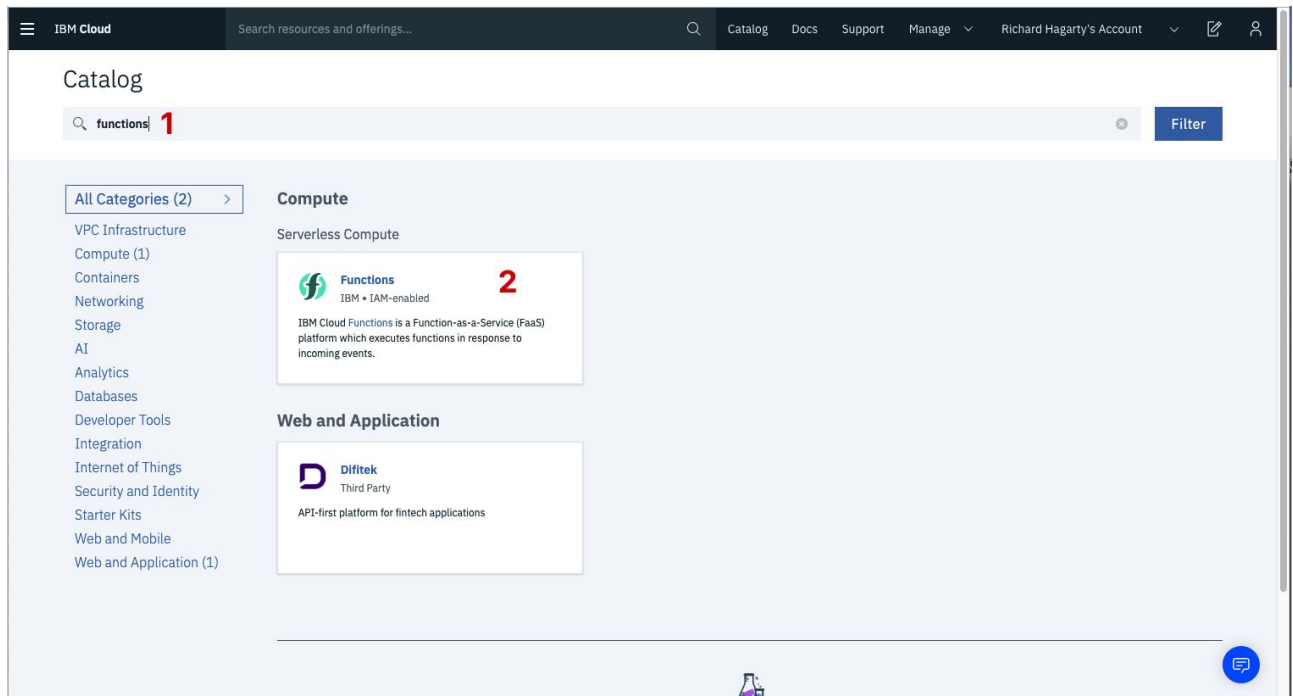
IBM Cloud

Search resources and offerings...

Catalog Docs Support Manage Richard Hagarty's Account

Catalog

functions 1

Filter

All Categories (2) >

VPC Infrastructure
Compute (1)
Containers
Networking
Storage
AI
Analytics
Databases
Developer Tools
Integration
Internet of Things
Security and Identity
Starter Kits
Web and Mobile
Web and Application (1)

Compute

Serverless Compute

Functions
IBM • IAM-enabled

2

IBM Cloud Functions is a Function-as-a-Service (FaaS) platform which executes functions in response to incoming events.

Web and Application

Difitek
Third Party

API-first platform for fintech applications